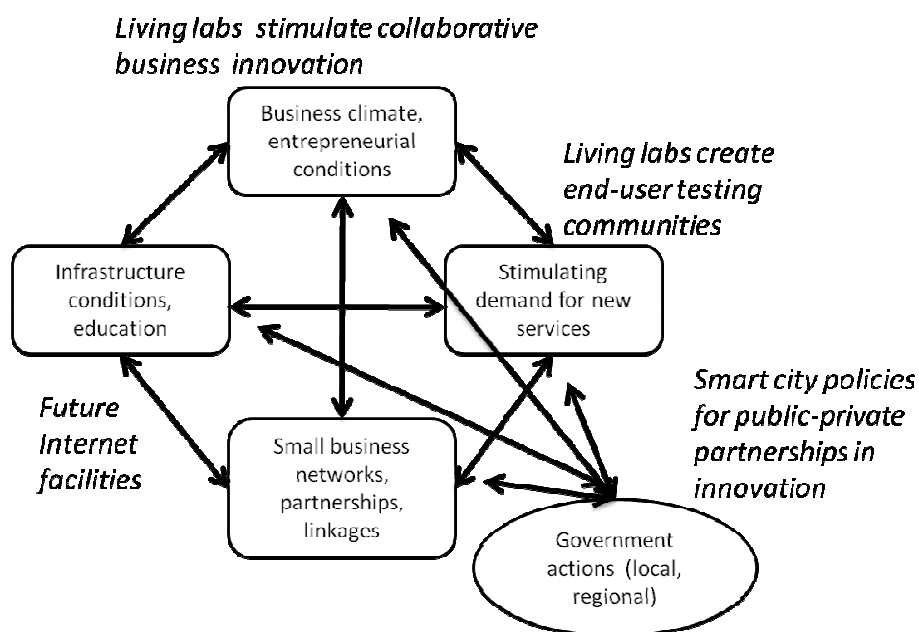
Living labs stimulate collaborative business innovation

Business climate, entrepreneurial conditions

Living labs create end-user testing communities

Infrastructure conditions, education

Stimulating demand for new services

Smart city policies for public-private partnerships in innovation

Future Internet facilities

Small business networks, partnerships, linkages

Government actions (local, regional)